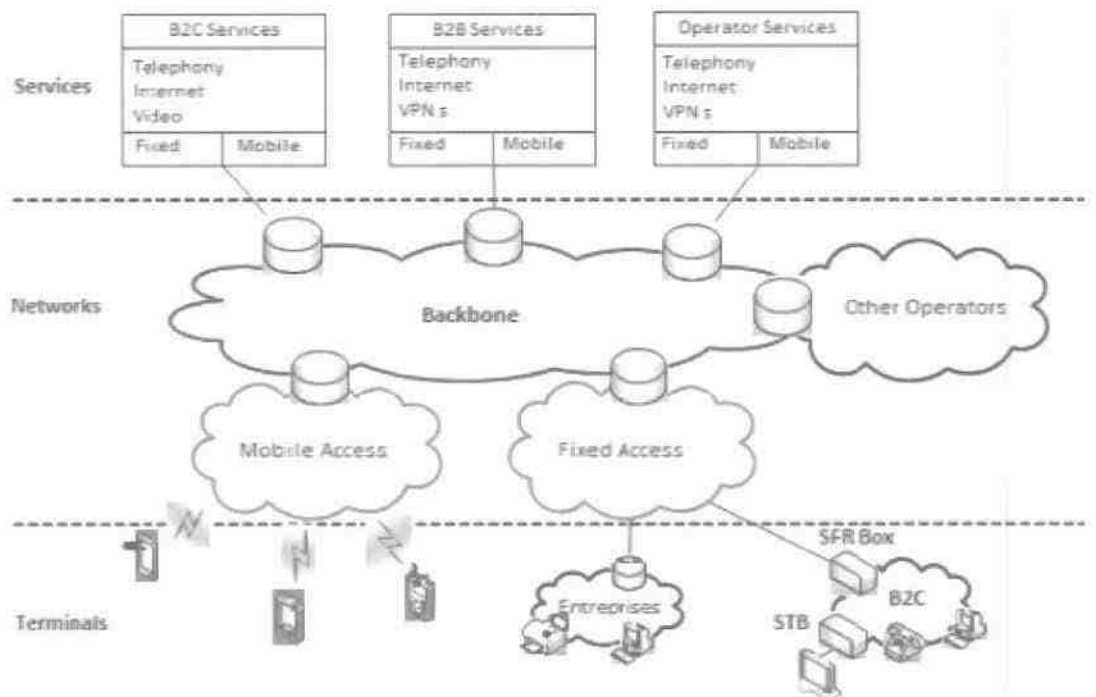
Services

B2C Services
Telephony
Internet
Video
Fixed | Mobile

B2B Services
Telephony
Internet
VPN s
Fixed | Mobile

Operator Services
Telephony
Internet
VPN s
Fixed | Mobile

Networks

Backbone

Other Operators

Mobile Access

Fixed Access

Terminals

Entreprises

SFR Box

B2C

STB